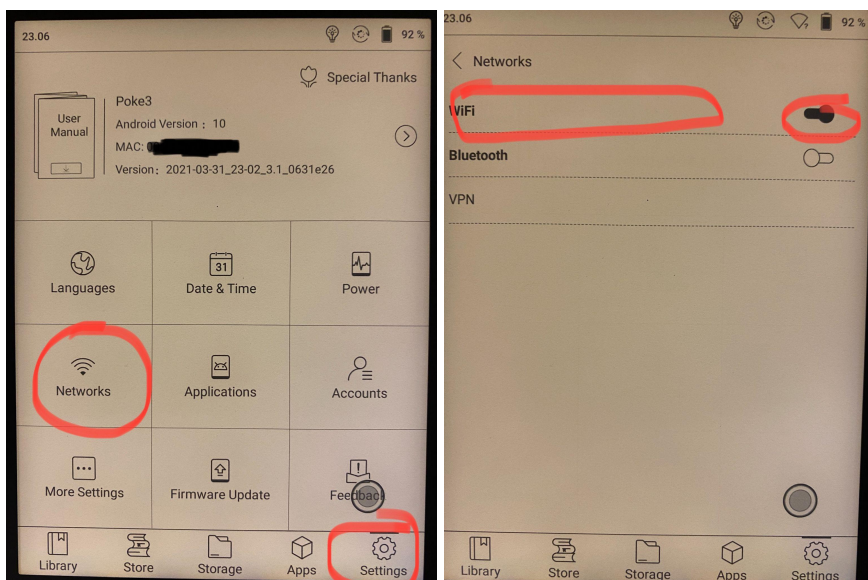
23.06 92 %

Special Thanks

User Manual

Poke3
Android Version：10
MAC: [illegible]
Version：2021-03-31_23-02_3.1_0631e26

31

Languages

Date & Time

Power

Networks

Applications

Accounts

More Settings

Firmware Update

Feedback

Library

Store

Storage

Apps

Settings

23.06 92 %

Networks

WiFi

Bluetooth

VPN

Library

Store

Storage

Apps

Settings